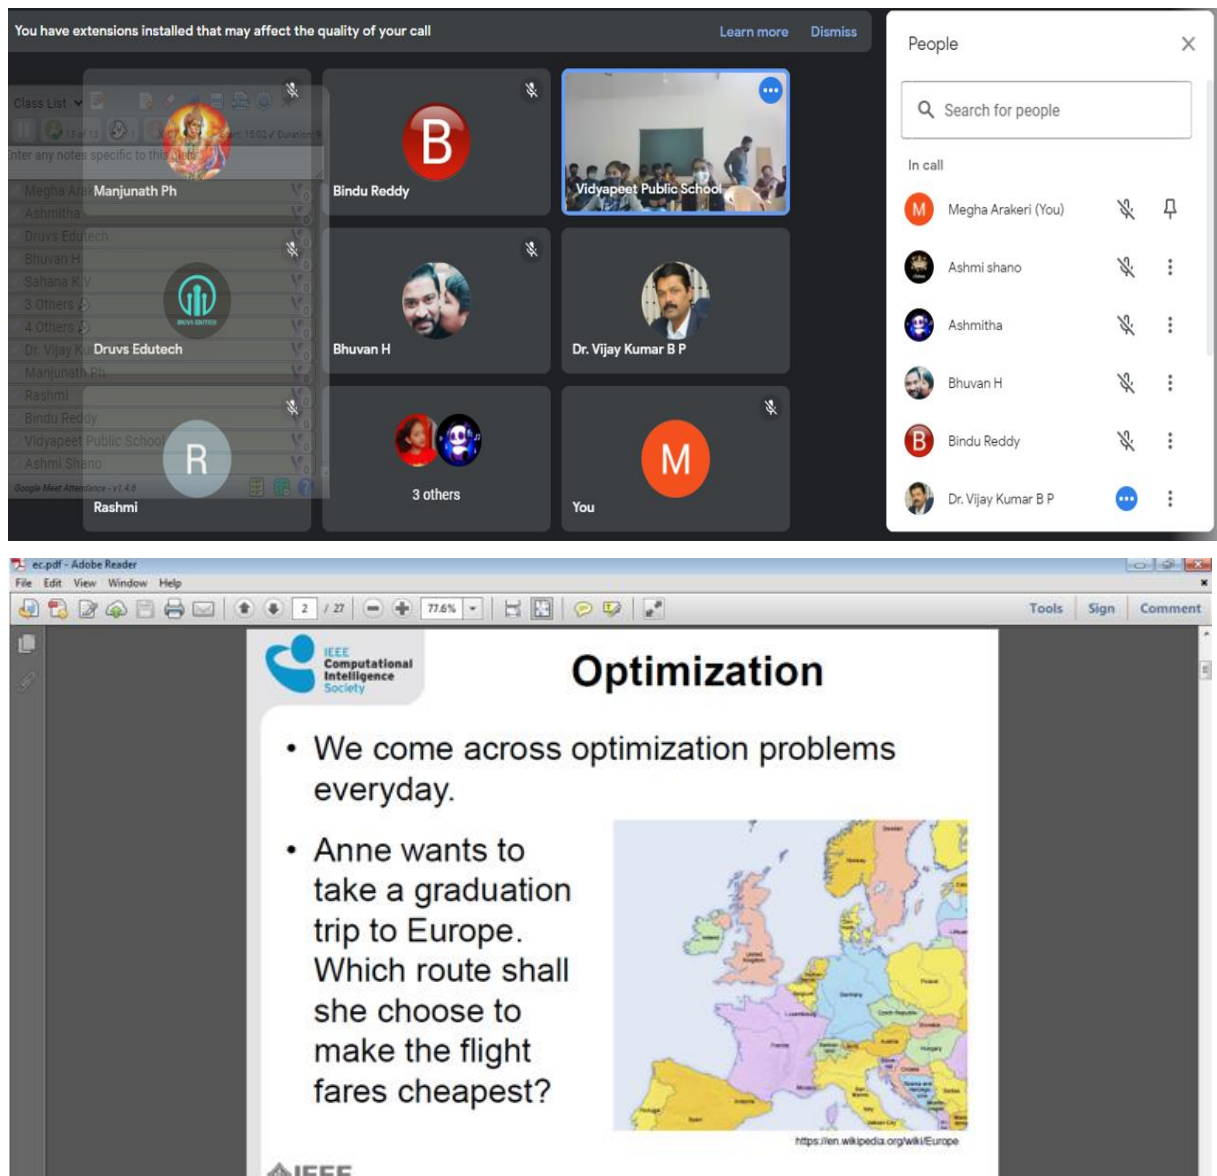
You have extensions installed that may affect the quality of your call

Learn more Dismiss

Class List

Enter any notes specific to this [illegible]

Megha Ar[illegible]
Ashmitha
Druvs Edutech
Bhuvan H
Sahana K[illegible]
3 Others
4 Others
Dr. Vijay K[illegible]
Manjunath Ph
Rashmi
Bindu Reddy
Vidyapeet Public School
Ashmi Shano

Google Meet Attendance - v1.4.6

Manjunath Ph

B
Bindu Reddy

Vidyapeet Public School

Druvs Edutech

Bhuvan H

Dr. Vijay Kumar B P

R
Rashmi

3 others

M
You

People

Search for people

In call

M Megha Arakeri (You)
Ashmi shano
Ashmitha
Bhuvan H
B Bindu Reddy
Dr. Vijay Kumar B P

ec.pdf - Adobe Reader

File Edit View Window Help

2 / 27 77.6%

Tools Sign Comment

IEEE Computational Intelligence Society

Optimization

• We come across optimization problems everyday.

• Anne wants to take a graduation trip to Europe. Which route shall she choose to make the flight fares cheapest?

https://en.wikipedia.org/wiki/Europe

IEEE